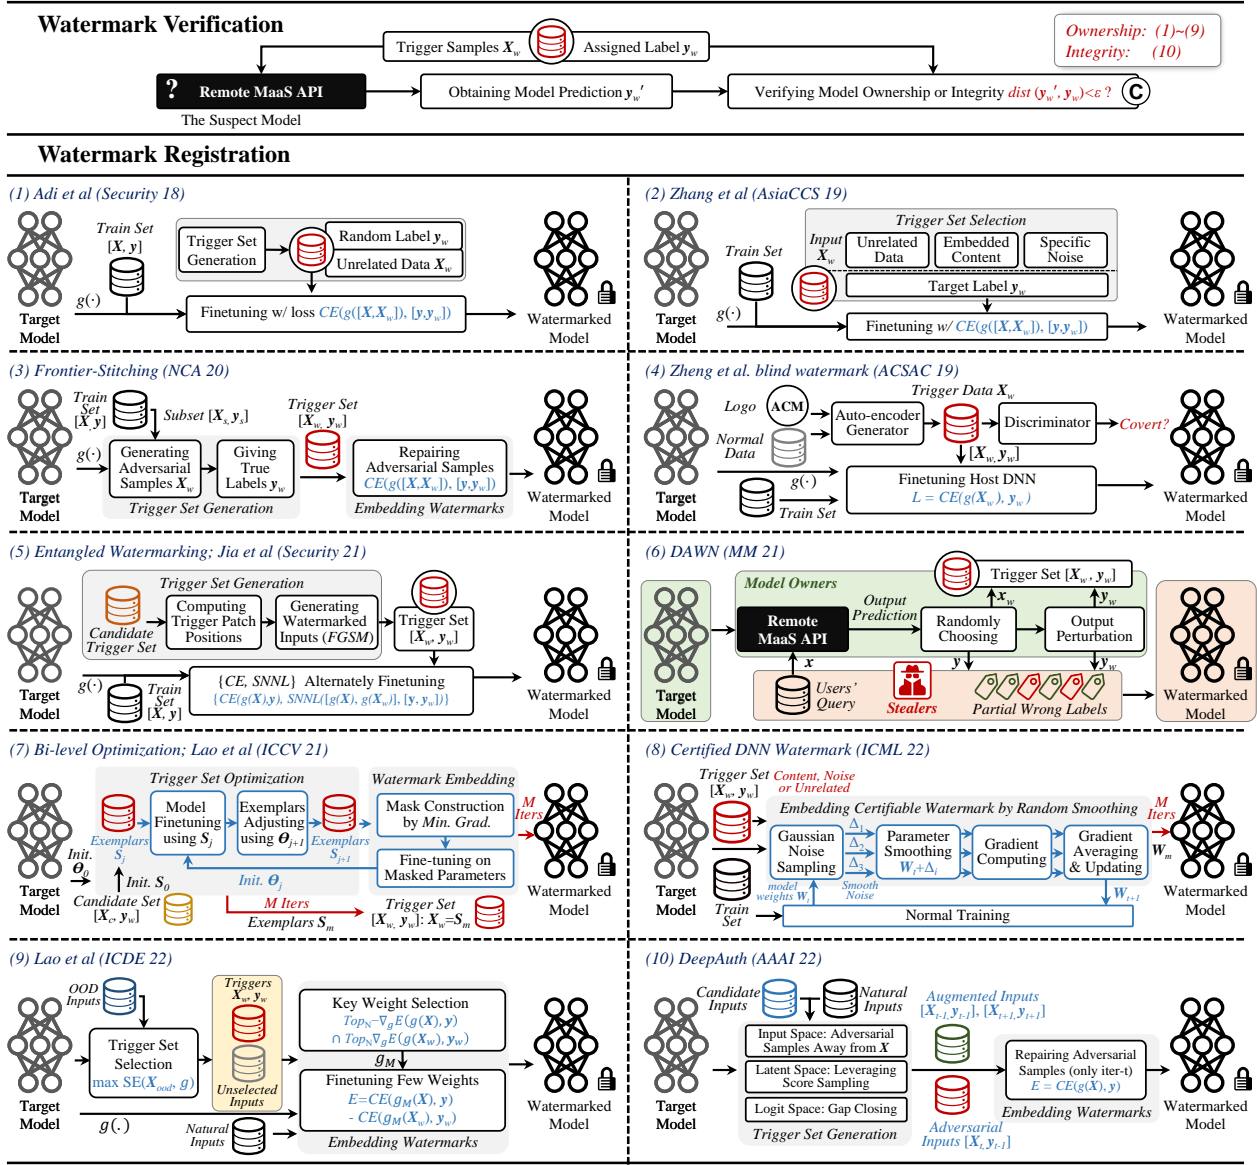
Watermark Verification

Trigger Samples $X_w$ Assigned Label $y_w$

Ownership: (1)~(9)
Integrity: (10)

? Remote MaaS API
The Suspect Model

Obtaining Model Prediction $y_w'$

Verifying Model Ownership or Integrity $dist(y_w', y_w) < \varepsilon$ ?

C

Watermark Registration

(1) Adi et al (Security 18)

Train Set $[X, y]$

Trigger Set Generation

Random Label $y_w$

Unrelated Data $X_w$

$g(\cdot)$

Finetuning w/ loss $CE(g([X, X_w]), [y, y_w])$

Target Model

Watermarked Model

(2) Zhang et al (AsiaCCS 19)

Trigger Set Selection

Input $X_w$

Unrelated Data

Embedded Content

Specific Noise

Train Set

Target Label $y_w$

$g(\cdot)$

Finetuning w/ $CE(g([X, X_w]), [y, y_w])$

Target Model

Watermarked Model

(3) Frontier-Stitching (NCA 20)

Train Set $[X, y]$

Subset $[X_s, y_s]$

Trigger Set $[X_w, y_w]$

$g(\cdot)$

Generating Adversarial Samples $X_w$

Giving True Labels $y_w$

Trigger Set Generation

Repairing Adversarial Samples $CE(g([X, X_w]), [y, y_w])$

Embedding Watermarks

Target Model

Watermarked Model

(4) Zheng et al. blind watermark (ACSAC 19)

Logo

ACM

Trigger Data $X_w$

Auto-encoder Generator

Discriminator

Covert?

Normal Data

$[X_w, y_w]$

$g(\cdot)$

Finetuning Host DNN $L = CE(g(X_w), y_w)$

Train Set

Target Model

Watermarked Model

(5) Entangled Watermarking; Jia et al (Security 21)

Trigger Set Generation

Candidate Trigger Set

Computing Trigger Patch Positions

Generating Watermarked Inputs (FGSM)

Trigger Set $[X_w, y_w]$

$g(\cdot)$

Train Set $[X, y]$

{CE, SNNL} Alternately Finetuning
$\{CE(g(X), y), SNNL([g(X), g(X_w)], [y, y_w])\}$

Target Model

Watermarked Model

(6) DAWN (MM 21)

Model Owners

Trigger Set $[X_w, y_w]$

$x_w$

$y_w$

Remote MaaS API

Output Prediction

Randomly Choosing

Output Perturbation

$x$

$y$

$y_w$

Users' Query

Stealers

Partial Wrong Labels

Target Model

Watermarked Model

(7) Bi-level Optimization; Lao et al (ICCV 21)

Trigger Set Optimization

Model Finetuning using $S_j$

Exemplars Adjusting using $\Theta_{j+1}$

Exemplars $S_j$

Exemplars $S_{j+1}$

Watermark Embedding

Mask Construction by Min. Grad.

M Iters

Fine-tuning on Masked Parameters

Init. $\Theta_0$

Init. $S_0$

Init. $\Theta_j$

Candidate Set $[X_c, y_w]$

M Iters

Exemplars $S_m$

Trigger Set $[X_w, y_w]$: $X_w = S_m$

Target Model

Watermarked Model

(8) Certified DNN Watermark (ICML 22)

Trigger Set $[X_w, y_w]$

Content, Noise or Unrelated

Embedding Certifiable Watermark by Random Smoothing

M Iters

Gaussian Noise Sampling

$\Delta_1$ $\Delta_2$ $\Delta_3$

Parameter Smoothing $W_t + \Delta_i$

Gradient Computing

Gradient Averaging & Updating

$W_m$

model weights $W_t$

Smooth Noise

Train Set

$W_{t+1}$

Normal Training

Target Model

Watermarked Model

(9) Lao et al (ICDE 22)

OOD Inputs

Triggers $X_w, y_w$

Trigger Set Selection
max $SE(X_{ood}, g)$

Unselected Inputs

Key Weight Selection
$Top_N \nabla_g E(g(X), y)$
$\cap Top_N \nabla_g E(g(X_w), y_w)$

$g_M$

Finetuning Few Weights
$E = CE(g_M(X), y)$
$- CE(g_M(X_w), y_w)$

Embedding Watermarks

$g(.)$

Natural Inputs

Target Model

Watermarked Model

(10) DeepAuth (AAAI 22)

Candidate Inputs

Natural Inputs

Augmented Inputs
$[X_{t-1}, y_{t-1}]$, $[X_{t+1}, y_{t+1}]$

Input Space: Adversarial Samples Away from $X$

Latent Space: Leveraging Score Sampling

Logit Space: Gap Closing

Trigger Set Generation

Repairing Adversarial Samples (only iter-t)
$E = CE(g(X), y)$

Embedding Watermarks

Adversarial Inputs $[X_t, y_{t-1}]$

Target Model

Watermarked Model